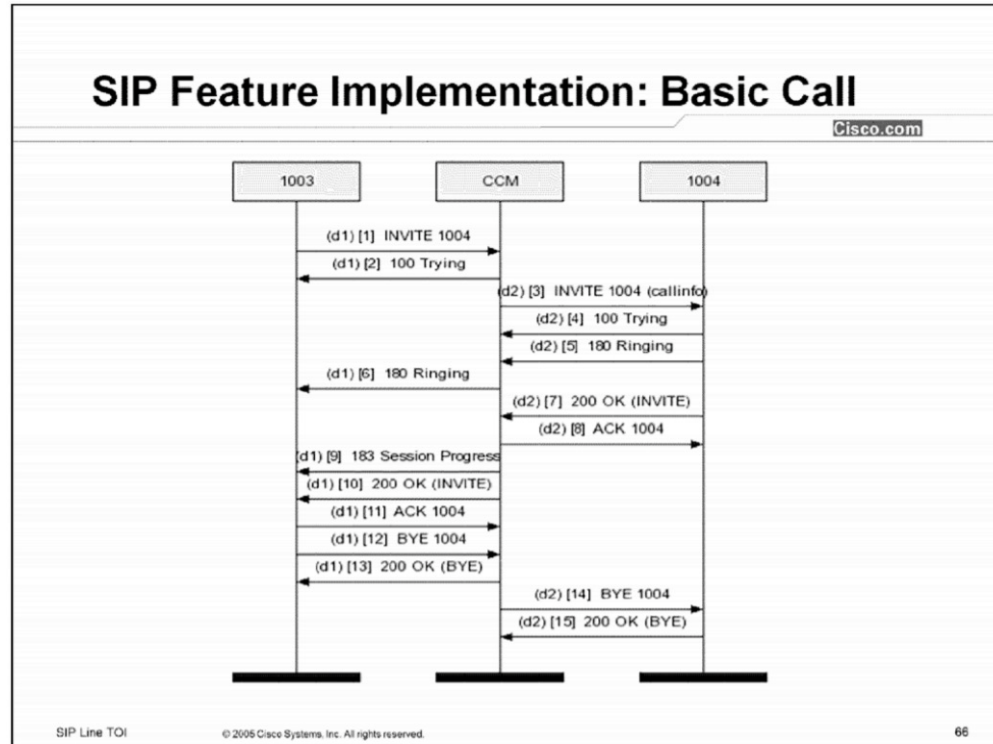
SIP Feature Implementation: Basic Call

Cisco.com

1003

CCM

1004

(d1) [1] INVITE 1004

(d1) [2] 100 Trying

(d2) [3] INVITE 1004 (callinfo)

(d2) [4] 100 Trying

(d2) [5] 180 Ringing

(d1) [6] 180 Ringing

(d2) [7] 200 OK (INVITE)

(d2) [8] ACK 1004

(d1) [9] 183 Session Progress

(d1) [10] 200 OK (INVITE)

(d1) [11] ACK 1004

(d1) [12] BYE 1004

(d1) [13] 200 OK (BYE)

(d2) [14] BYE 1004

(d2) [15] 200 OK (BYE)

SIP Line TOI

© 2005 Cisco Systems, Inc. All rights reserved.

66